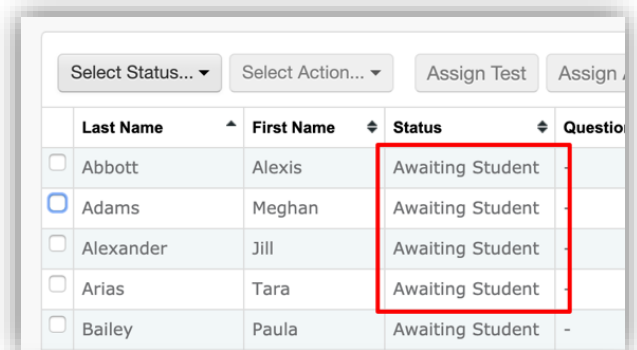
Select Status... ▾ Select Action... ▾ Assign Test Assign

| | Last Name | First Name | Status | Question |
|---|---|---|---|---|
| | Abbott | Alexis | Awaiting Student | - |
| | Adams | Meghan | Awaiting Student | - |
| | Alexander | Jill | Awaiting Student | - |
| | Arias | Tara | Awaiting Student | - |
| | Bailey | Paula | Awaiting Student | - |